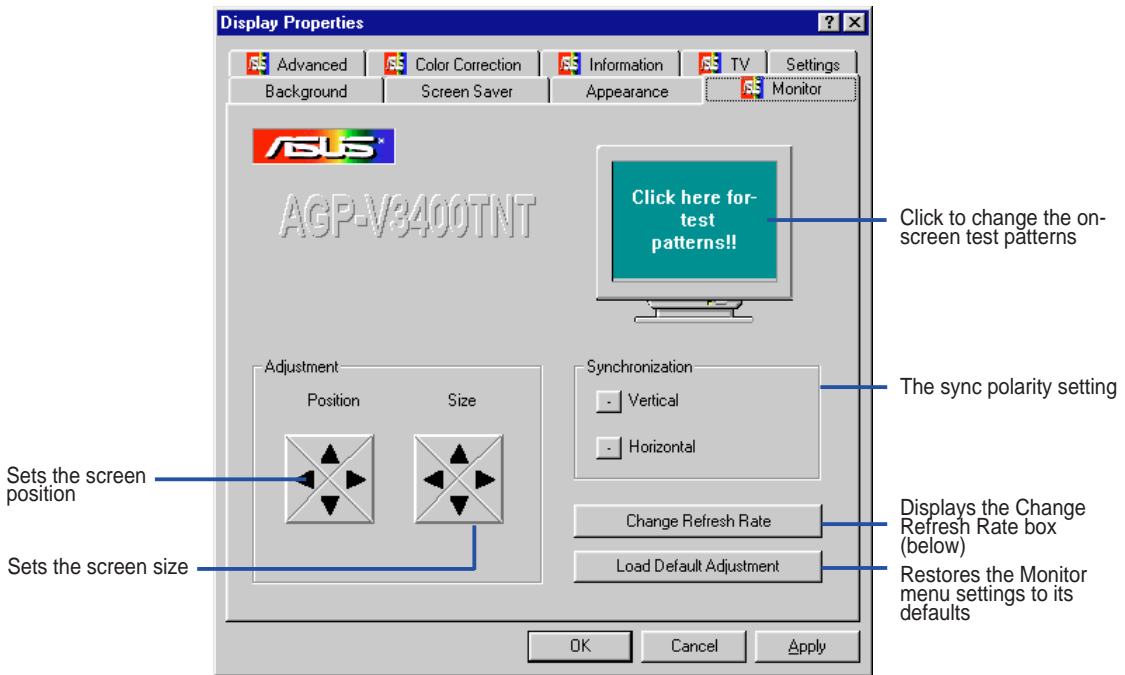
Display Properties

?

Advanced
Color Correction
Information
TV
Settings
Background
Screen Saver
Appearance
Monitor

ASUS

AGP-V3400TNT

Click here for-test patterns!!

Click to change the on-screen test patterns

Adjustment

Position

Size

Synchronization

Vertical

Horizontal

The sync polarity setting

Sets the screen position

Sets the screen size

Change Refresh Rate

Load Default Adjustment

Displays the Change Refresh Rate box (below)

Restores the Monitor menu settings to its defaults

OK

Cancel

Apply